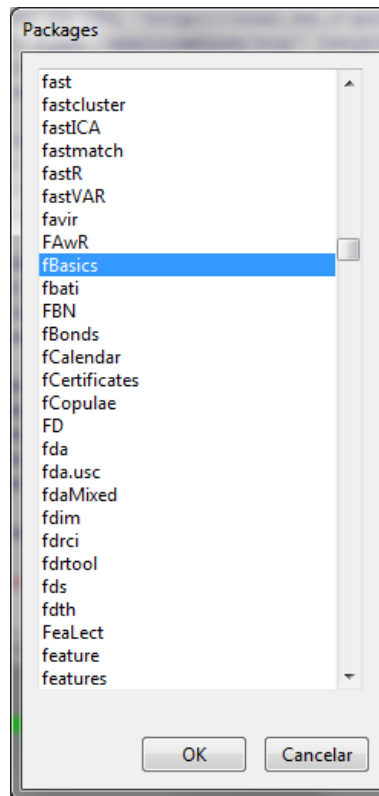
Packages

fast
fastcluster
fastICA
fastmatch
fastR
fastVAR
favir
FAwR
fBasics
fbati
FBN
fBonds
fCalendar
fCertificates
fCopulae
FD
fda
fda.usc
fdaMixed
fdim
fdrci
fdrtool
fds
fdth
FeaLect
feature
features

OK
Cancelar